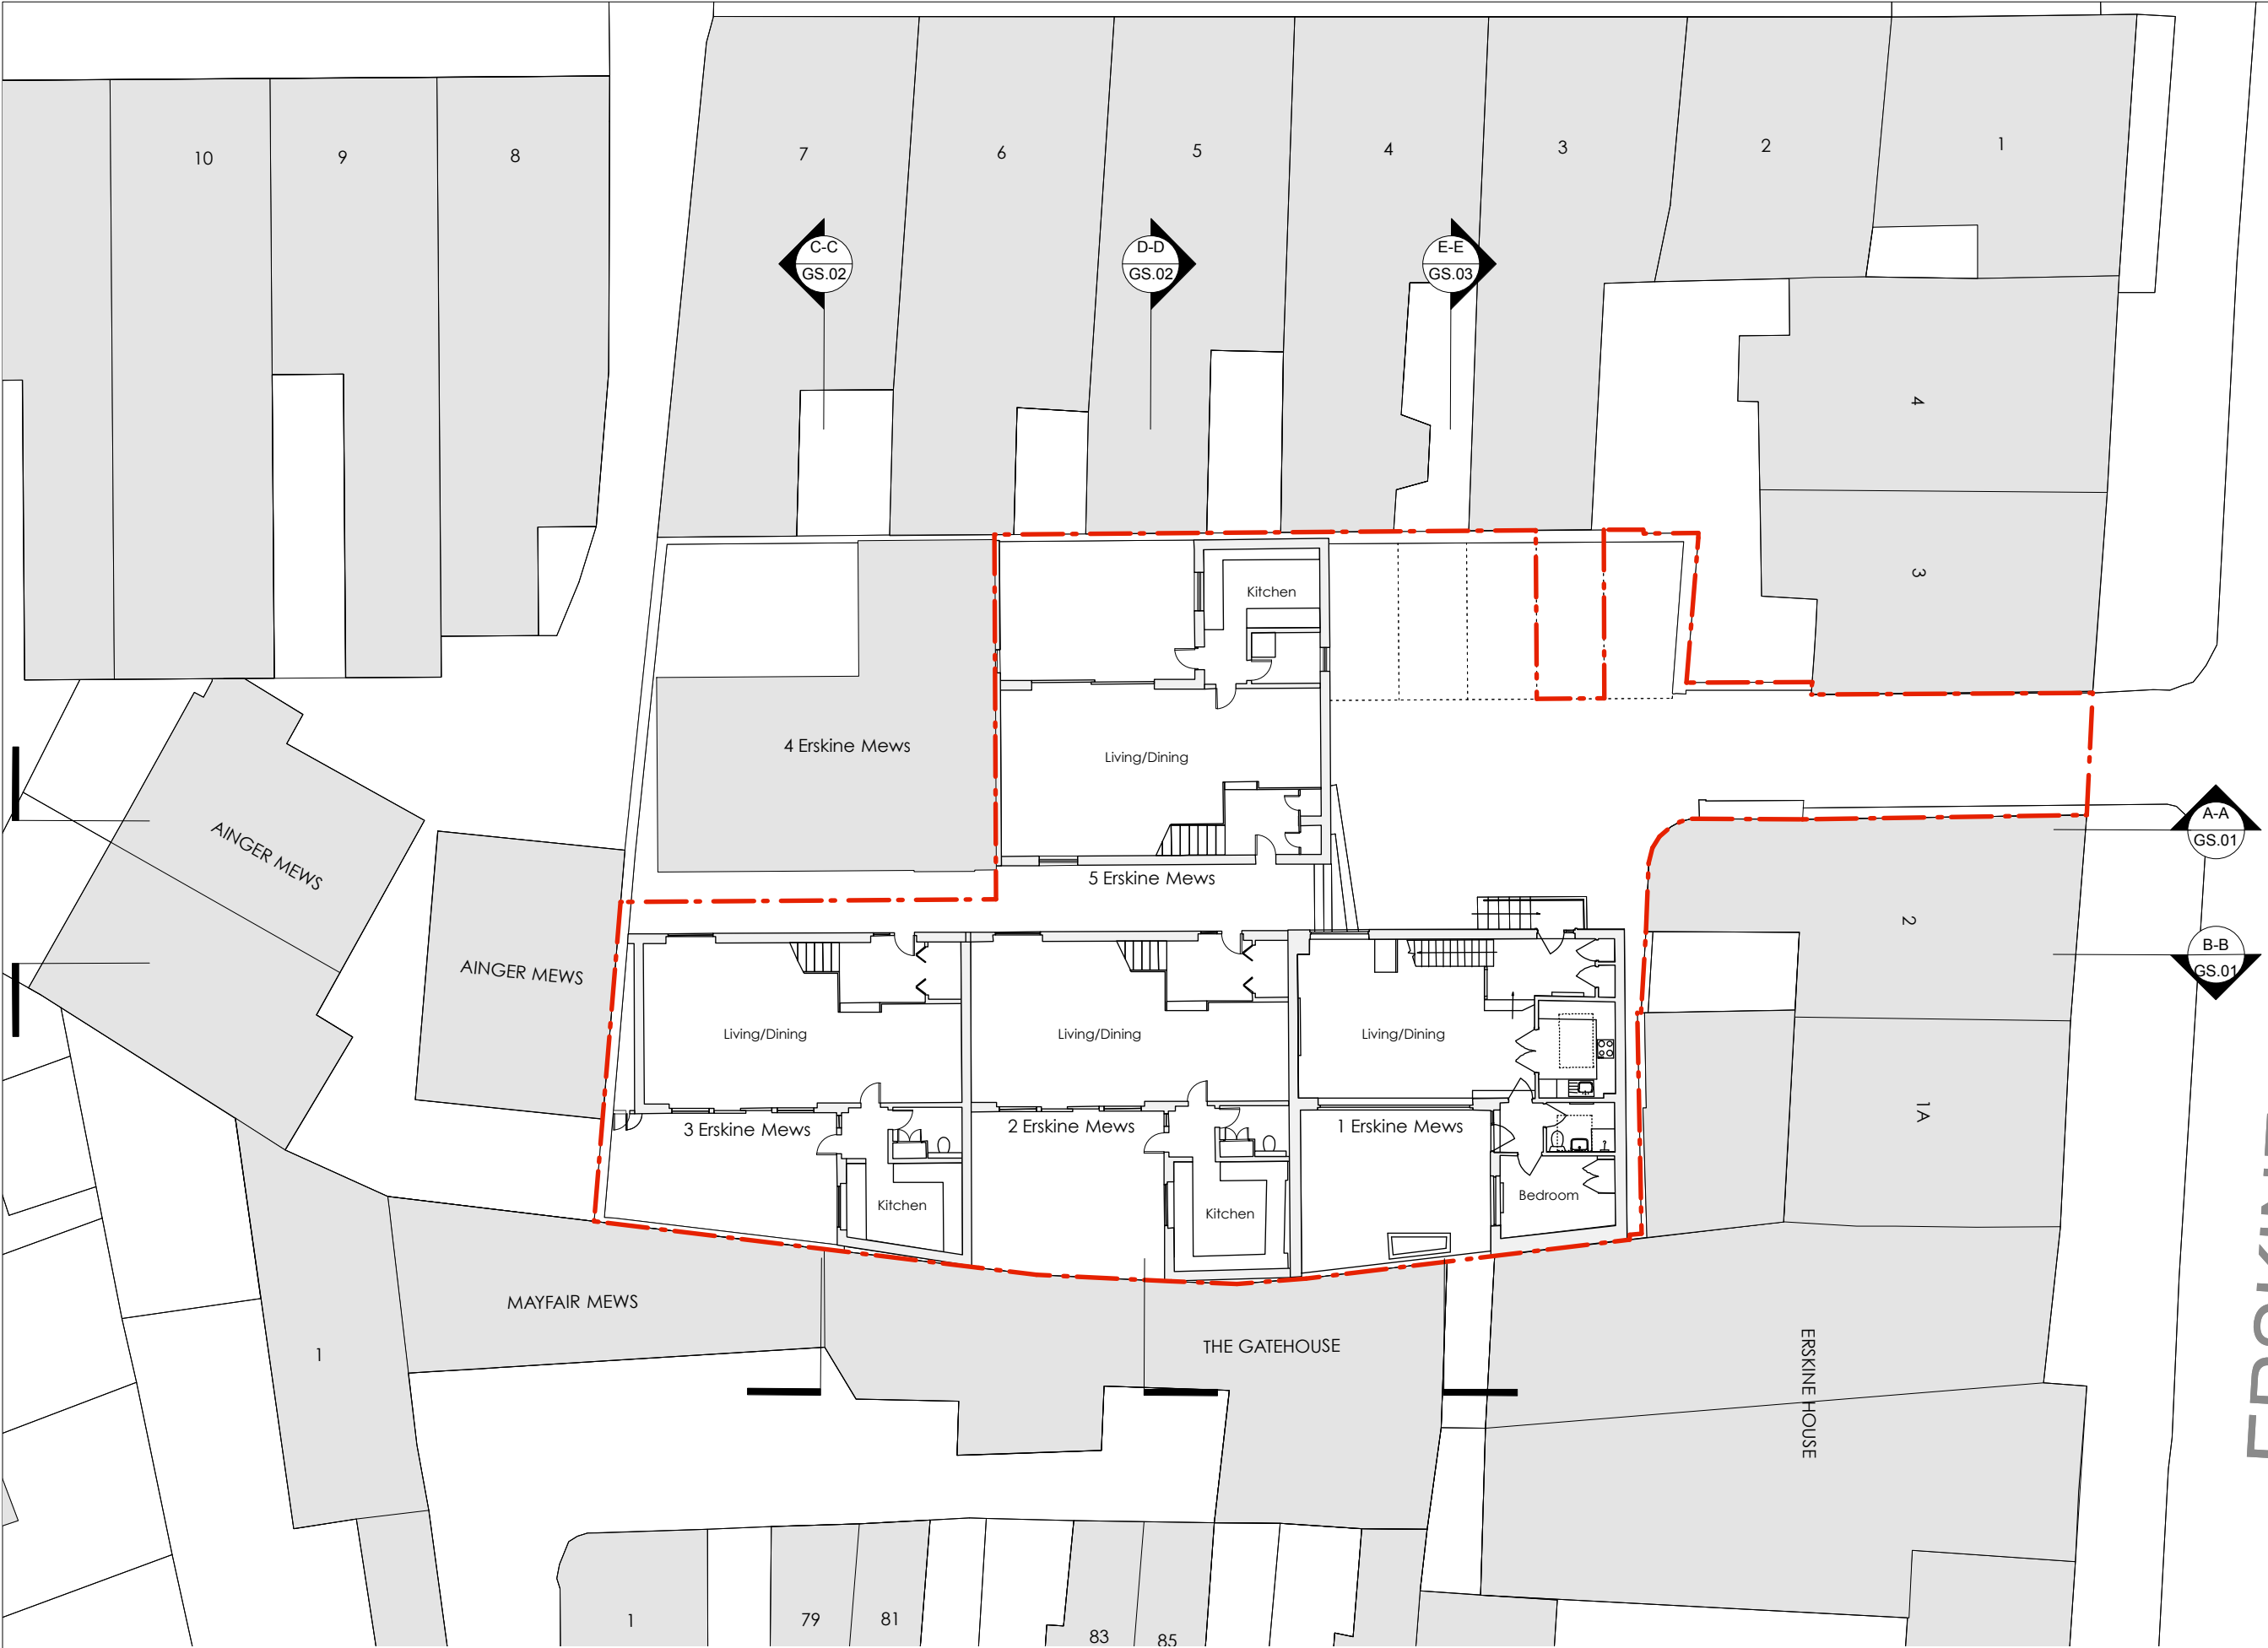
10
9
8
7
6
5
4
3
2
1

C-C
GS.02
D-D
GS.02
E-E
GS.03

4
3

Kitchen
Living/Dining
4 Erskine Mews
5 Erskine Mews

AINGER MEWS
AINGER MEWS

A-A
GS.01
B-B
GS.01

2
1A

Living/Dining
Living/Dining
Living/Dining
3 Erskine Mews
2 Erskine Mews
1 Erskine Mews
Kitchen
Kitchen
Bedroom

MAYFAIR MEWS
1
THE GATEHOUSE
ERSKINE HOUSE

1
79
81
83
85

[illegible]